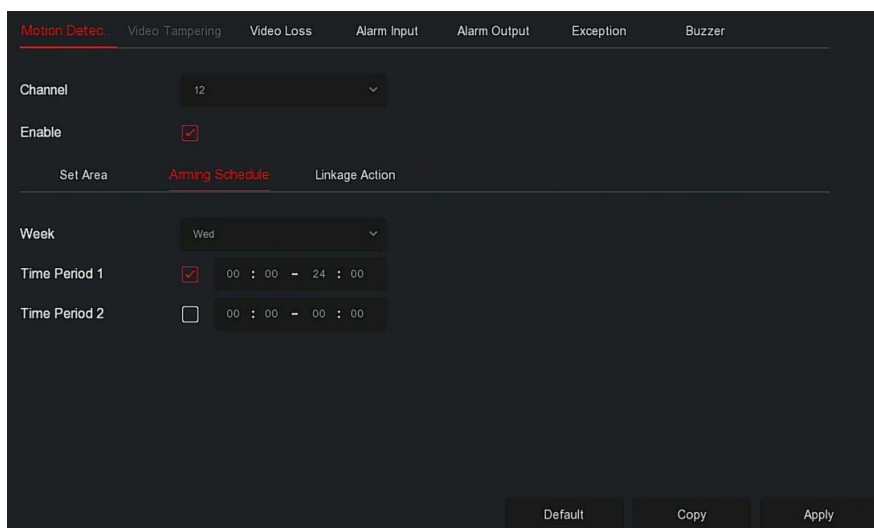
Motion Detec... Video Tampering Video Loss Alarm Input Alarm Output Exception Buzzer

Channel 12

Enable

Set Area Arming Schedule Linkage Action

Week Wed

Time Period 1 00 : 00 – 24 : 00

Time Period 2 00 : 00 – 00 : 00

Default Copy Apply